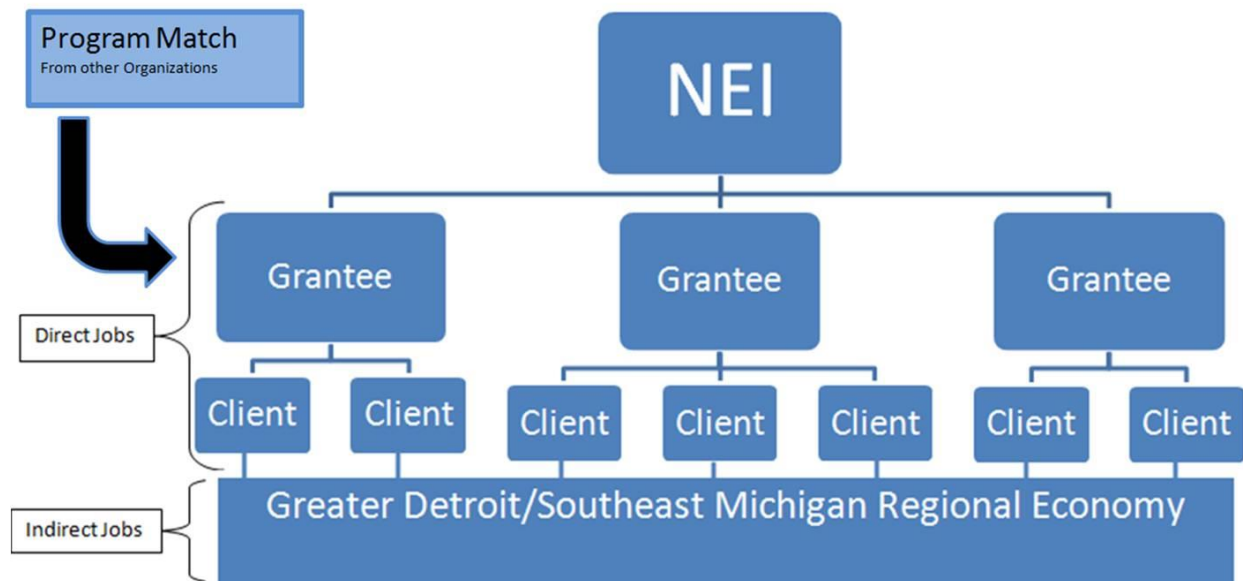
Program Match
From other Organizations

NEI

Grantee

Grantee

Grantee

Direct Jobs

Client

Client

Client

Client

Client

Client

Client

Indirect Jobs

Greater Detroit/Southeast Michigan Regional Economy